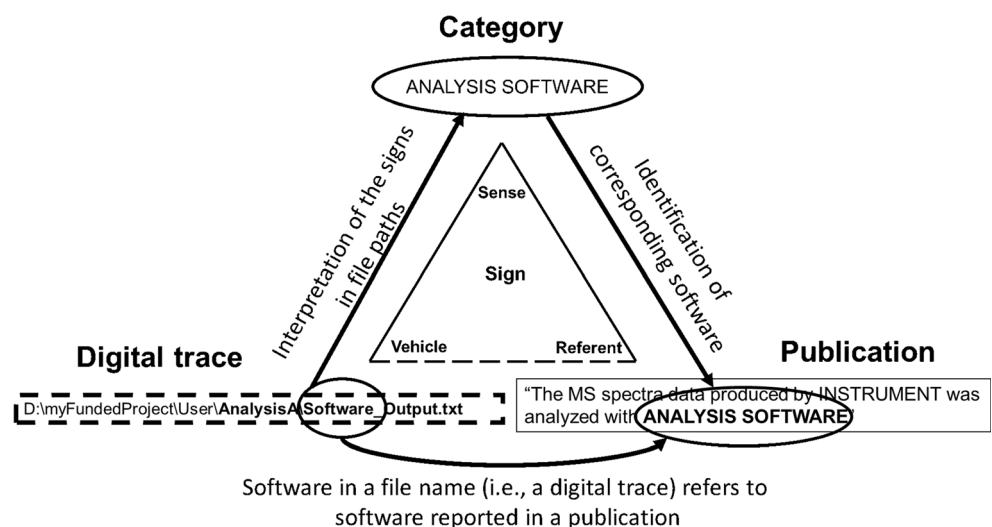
Category

ANALYSIS SOFTWARE

Interpretation of the signs in file paths

Identification of corresponding software

Sense

Sign

Vehicle

Referent

Digital trace

Publication

D:\myFundedProject\User\AnalysisA\Software_Output.txt

"The MS spectra data produced by INSTRUMENT was analyzed with ANALYSIS SOFTWARE"

Software in a file name (i.e., a digital trace) refers to software reported in a publication